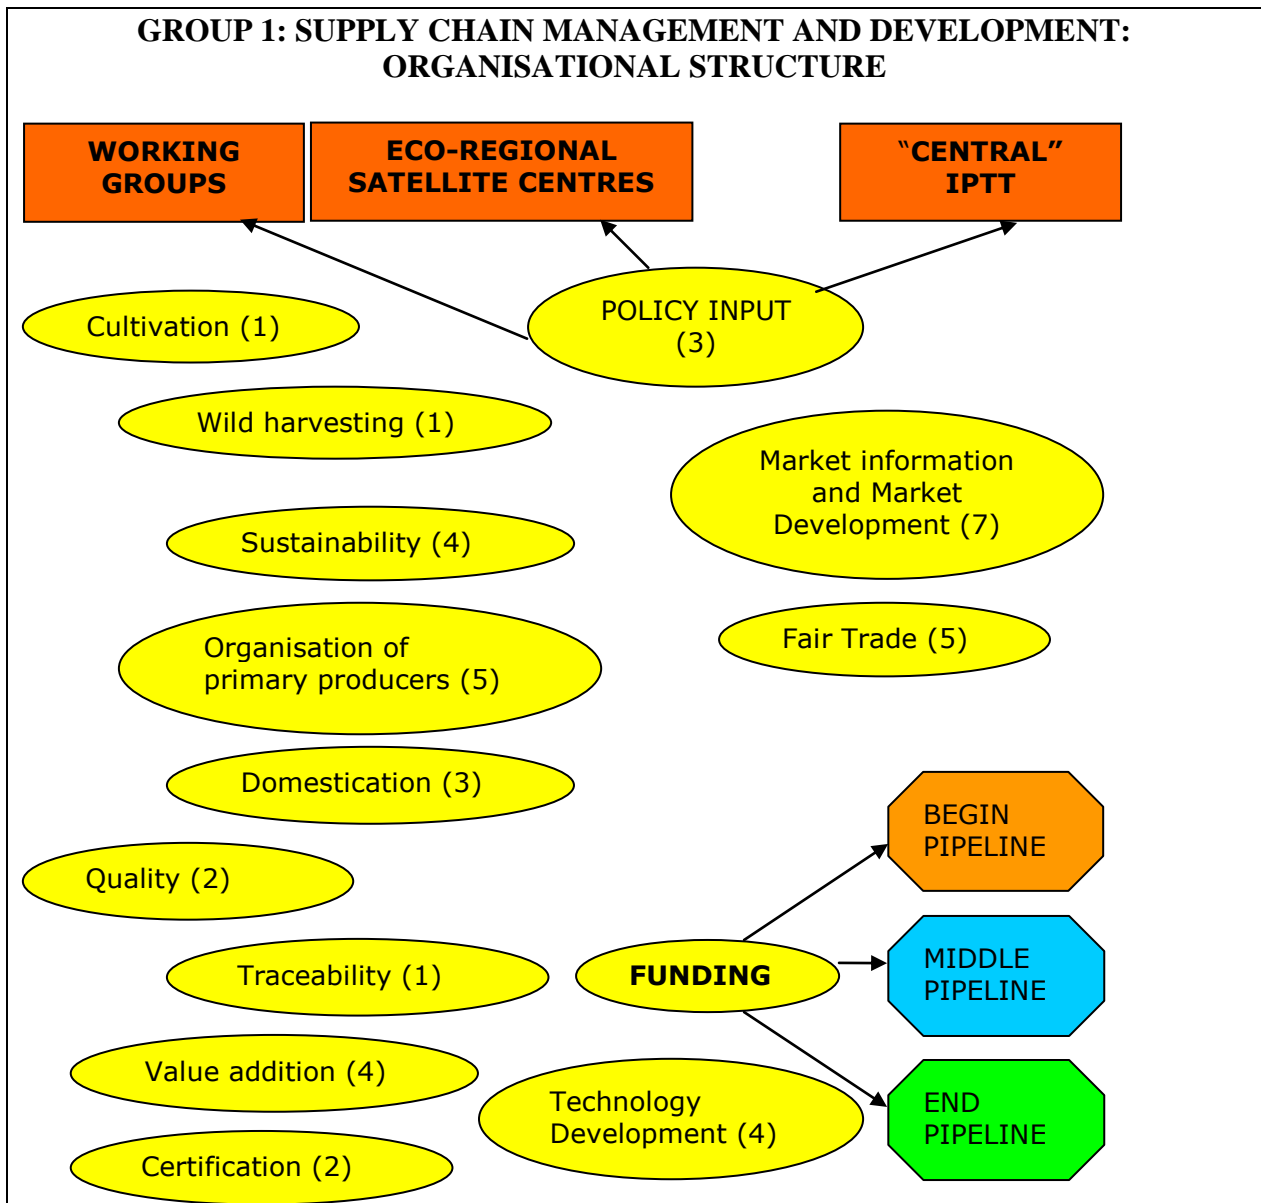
GROUP 1: SUPPLY CHAIN MANAGEMENT AND DEVELOPMENT: ORGANISATIONAL STRUCTURE

WORKING GROUPS

ECO-REGIONAL SATELLITE CENTRES

"CENTRAL" IPTT

POLICY INPUT (3)

Cultivation (1)

Wild harvesting (1)

Market information and Market Development (7)

Sustainability (4)

Organisation of primary producers (5)

Fair Trade (5)

Domestication (3)

BEGIN PIPELINE

Quality (2)

Traceability (1)

FUNDING

MIDDLE PIPELINE

Value addition (4)

Technology Development (4)

END PIPELINE

Certification (2)